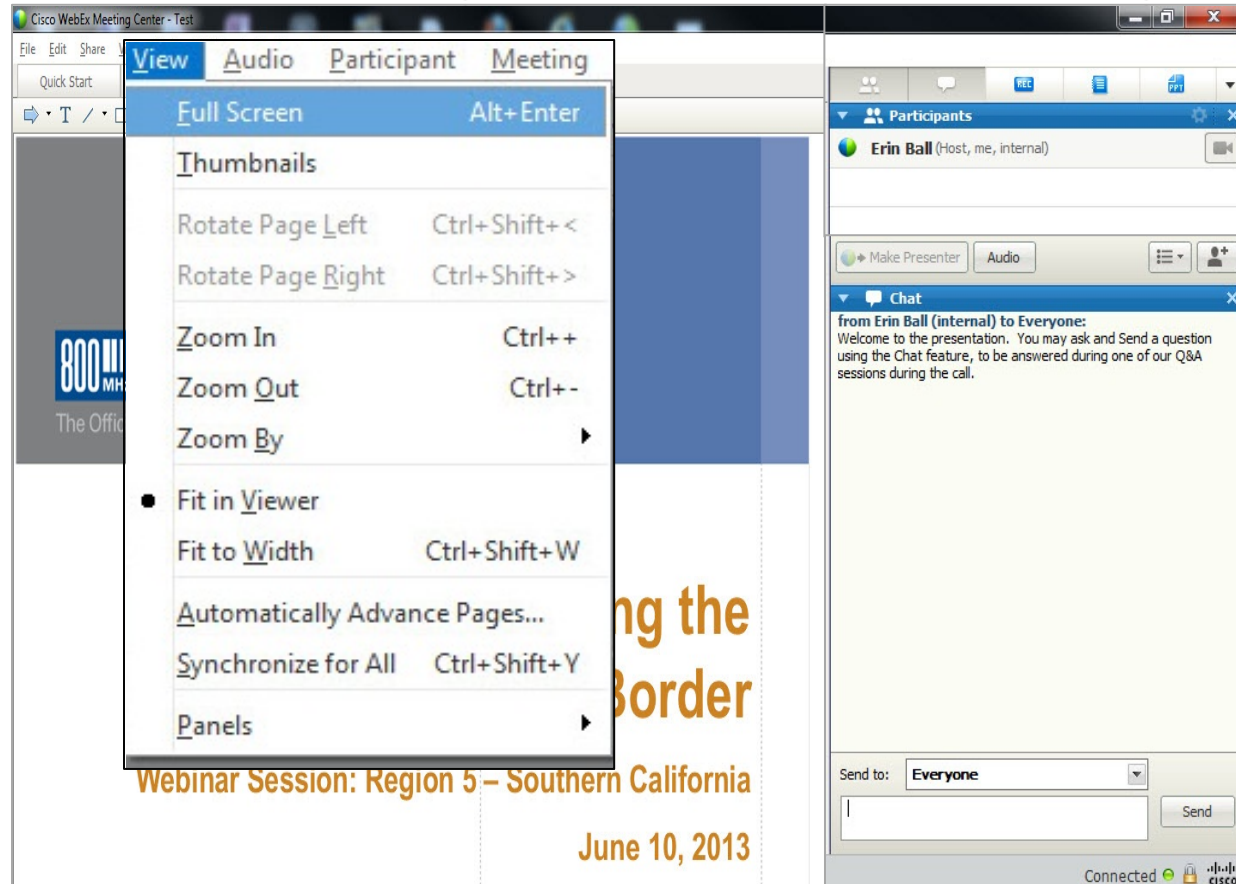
Cisco WebEx Meeting Center - Test

File Edit Share

Quick Start

View Audio Participant Meeting

Full Screen Alt+Enter
Thumbnails
Rotate Page Left Ctrl+Shift+<
Rotate Page Right Ctrl+Shift+>
Zoom In Ctrl++
Zoom Out Ctrl+-
Zoom By
Fit in Viewer
Fit to Width Ctrl+Shift+W
Automatically Advance Pages...
Synchronize for All Ctrl+Shift+Y
Panels

800 MH

The Offic

ng the

Border

Webinar Session: Region 5 – Southern California

June 10, 2013

REC

PPT

Participants

Erin Ball (Host, me, internal)

Make Presenter Audio

Chat

from Erin Ball (internal) to Everyone:
Welcome to the presentation. You may ask and Send a question using the Chat feature, to be answered during one of our Q&A sessions during the call.

Send to: Everyone

Send

Connected